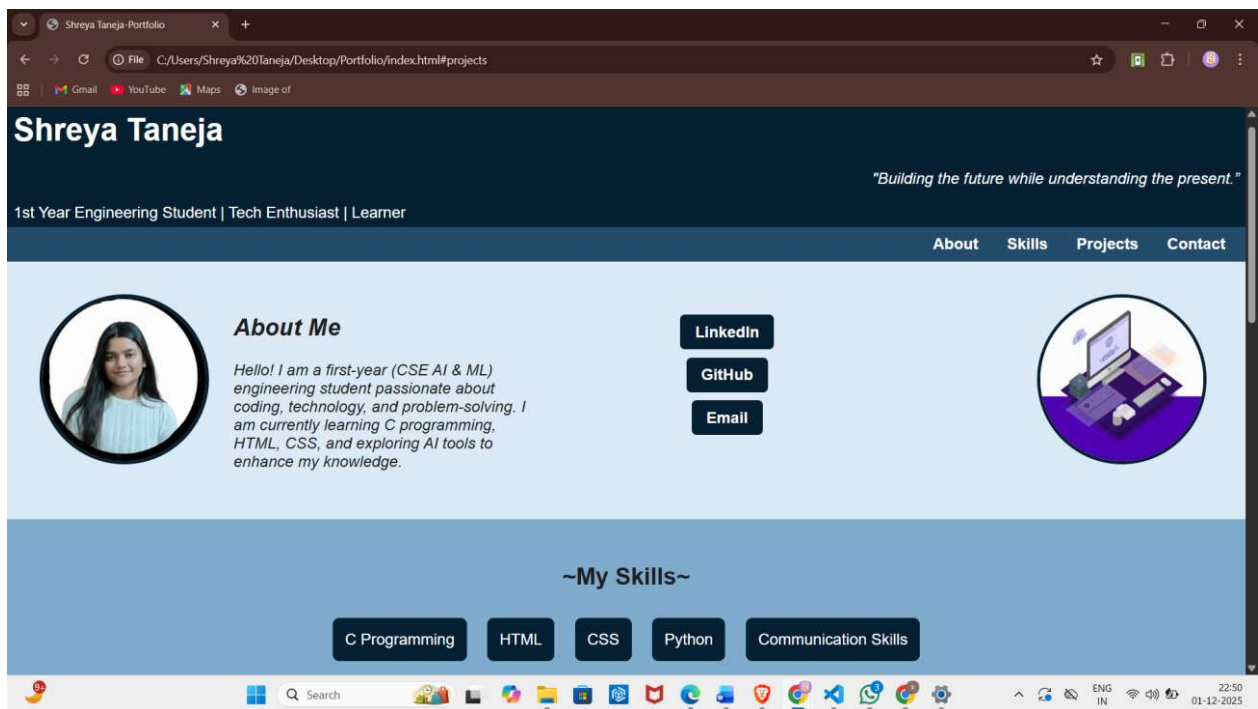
Shreya Taneja-Portfolio ×
+
File C:/Users/Shreya%20Taneja/Desktop/Portfolio/index.html#projects
Gmail YouTube Maps Image of

Shreya Taneja

"Building the future while understanding the present."

1st Year Engineering Student | Tech Enthusiast | Learner

About Skills Projects Contact

About Me

Hello! I am a first-year (CSE AI & ML) engineering student passionate about coding, technology, and problem-solving. I am currently learning C programming, HTML, CSS, and exploring AI tools to enhance my knowledge.

LinkedIn
GitHub
Email

~My Skills~

C Programming HTML CSS Python Communication Skills

9+
Search
ENG IN
22:50
01-12-2025